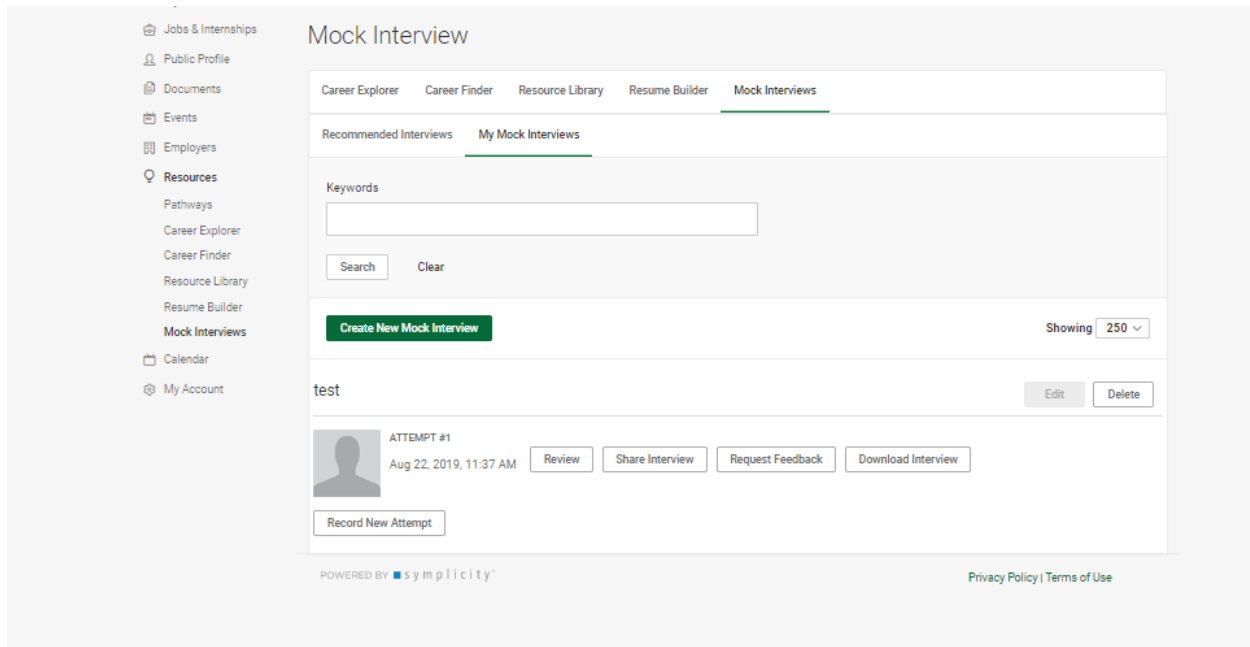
Jobs & Internships
Public Profile
Documents
Events
Employers
Resources
Pathways
Career Explorer
Career Finder
Resource Library
Resume Builder
Mock Interviews
Calendar
My Account

Mock Interview

Career Explorer | Career Finder | Resource Library | Resume Builder | Mock Interviews

Recommended Interviews | My Mock Interviews

Keywords

Search | Clear

Create New Mock Interview

Showing 250

test

Edit | Delete

ATTEMPT #1
Aug 22, 2019, 11:37 AM

Review | Share Interview | Request Feedback | Download Interview

Record New Attempt

POWERED BY symplicity

Privacy Policy | Terms of Use